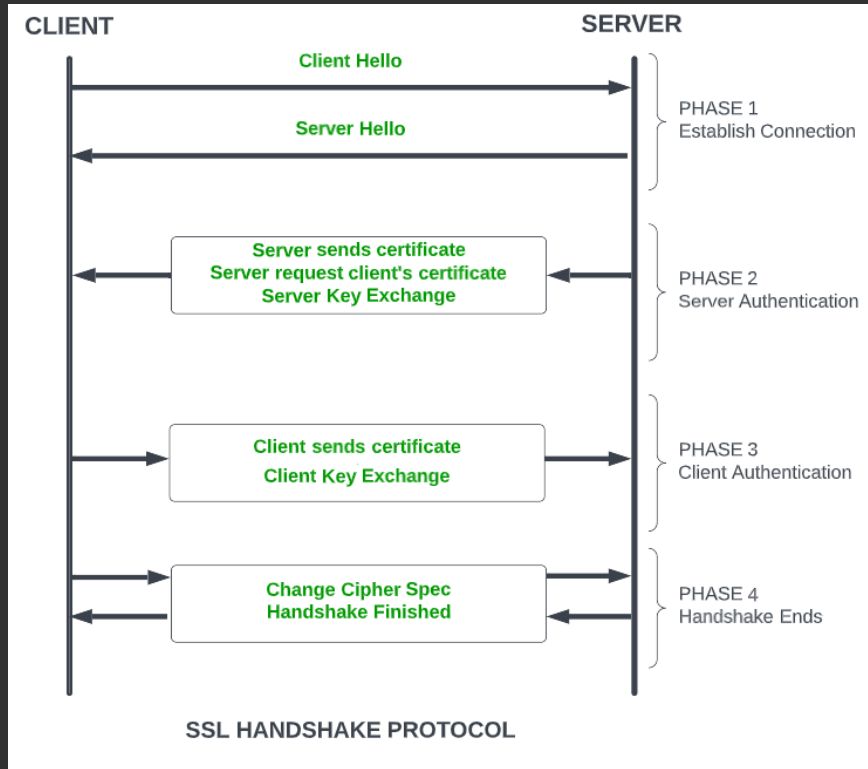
CLIENT

SERVER

Client Hello

Server Hello

PHASE 1
Establish Connection

Server sends certificate
Server request client's certificate
Server Key Exchange

PHASE 2
Server Authentication

Client sends certificate
Client Key Exchange

PHASE 3
Client Authentication

Change Cipher Spec
Handshake Finished

PHASE 4
Handshake Ends

SSL HANDSHAKE PROTOCOL